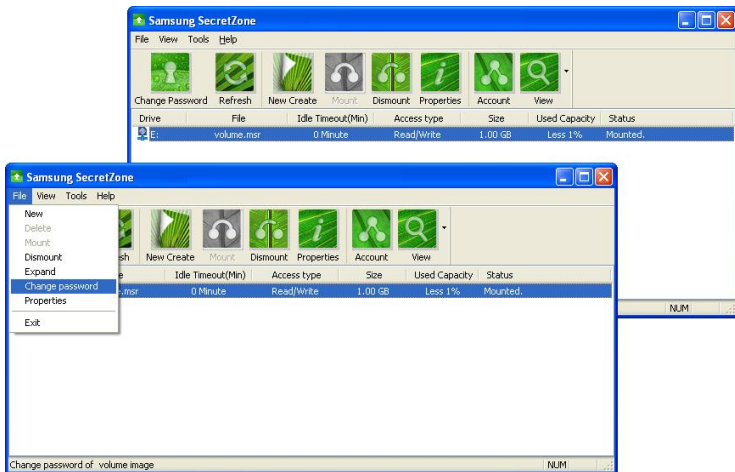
Samsung SecretZone

File View Tools Help

Change Password Refresh New Create Mount Dismount Properties Account View

| Drive | File | Idle Timeout(Min) | Access type | Size | Used Capacity | Status |
|---|---|---|---|---|---|---|
| E: | volume.msr | 0 Minute | Read/Write | 1.00 GB | Less 1% | Mounted. |

NUM

Samsung SecretZone

File View Tools Help

New
Delete
Mount
Dismount
Expand
Change password
Properties
Exit

fresh New Create Mount Dismount Properties Account View

| e | Idle Timeout(Min) | Access type | Size | Used Capacity | Status |
|---|---|---|---|---|---|
| .msr | 0 Minute | Read/Write | 1.00 GB | Less 1% | Mounted. |

Change password of volume image

NUM